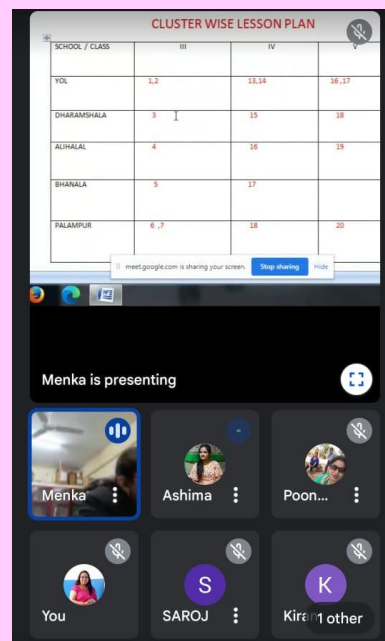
CLUSTER WISE LESSON PLAN

| SCHOOL / CLASS | III | IV | V |
|---|---|---|---|
| YOL | 1,2 | 13,14 | 16 ,17 |
| DHARAMSHALA | 3 | 15 | 18 |
| ALIHALAL | 4 | 16 | 19 |
| BHANALA | 5 | 17 | |
| PALAMPUR | 6 ,7 | 18 | 20 |

meet.google.com is sharing your screen. Stop sharing Hide

Menka is presenting

Menka

Ashima

Poon...

You

SAROJ

Kira

1 other